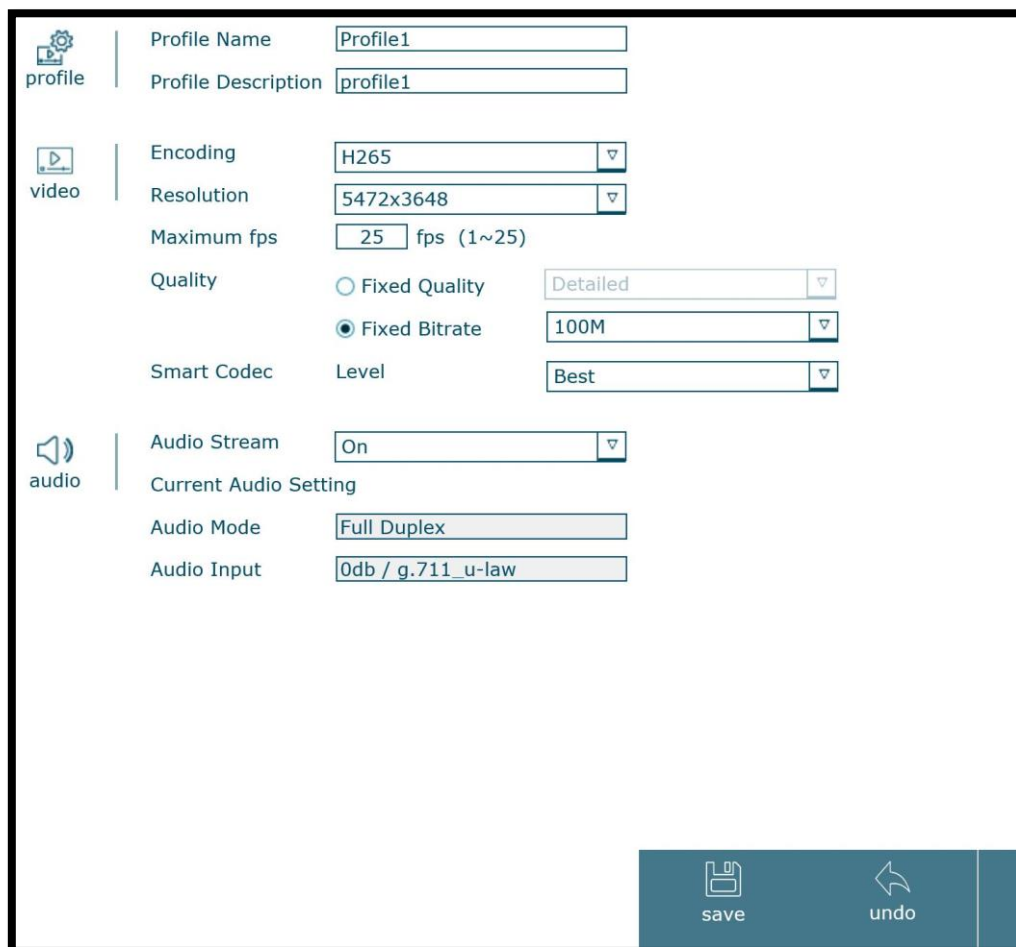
profile

Profile Name Profile1

Profile Description profile1

video

Encoding H265

Resolution 5472x3648

Maximum fps 25 fps (1~25)

Quality

Fixed Quality Detailed

Fixed Bitrate 100M

Smart Codec Level Best

audio

Audio Stream On

Current Audio Setting

Audio Mode Full Duplex

Audio Input 0db / g.711_u-law

save

undo